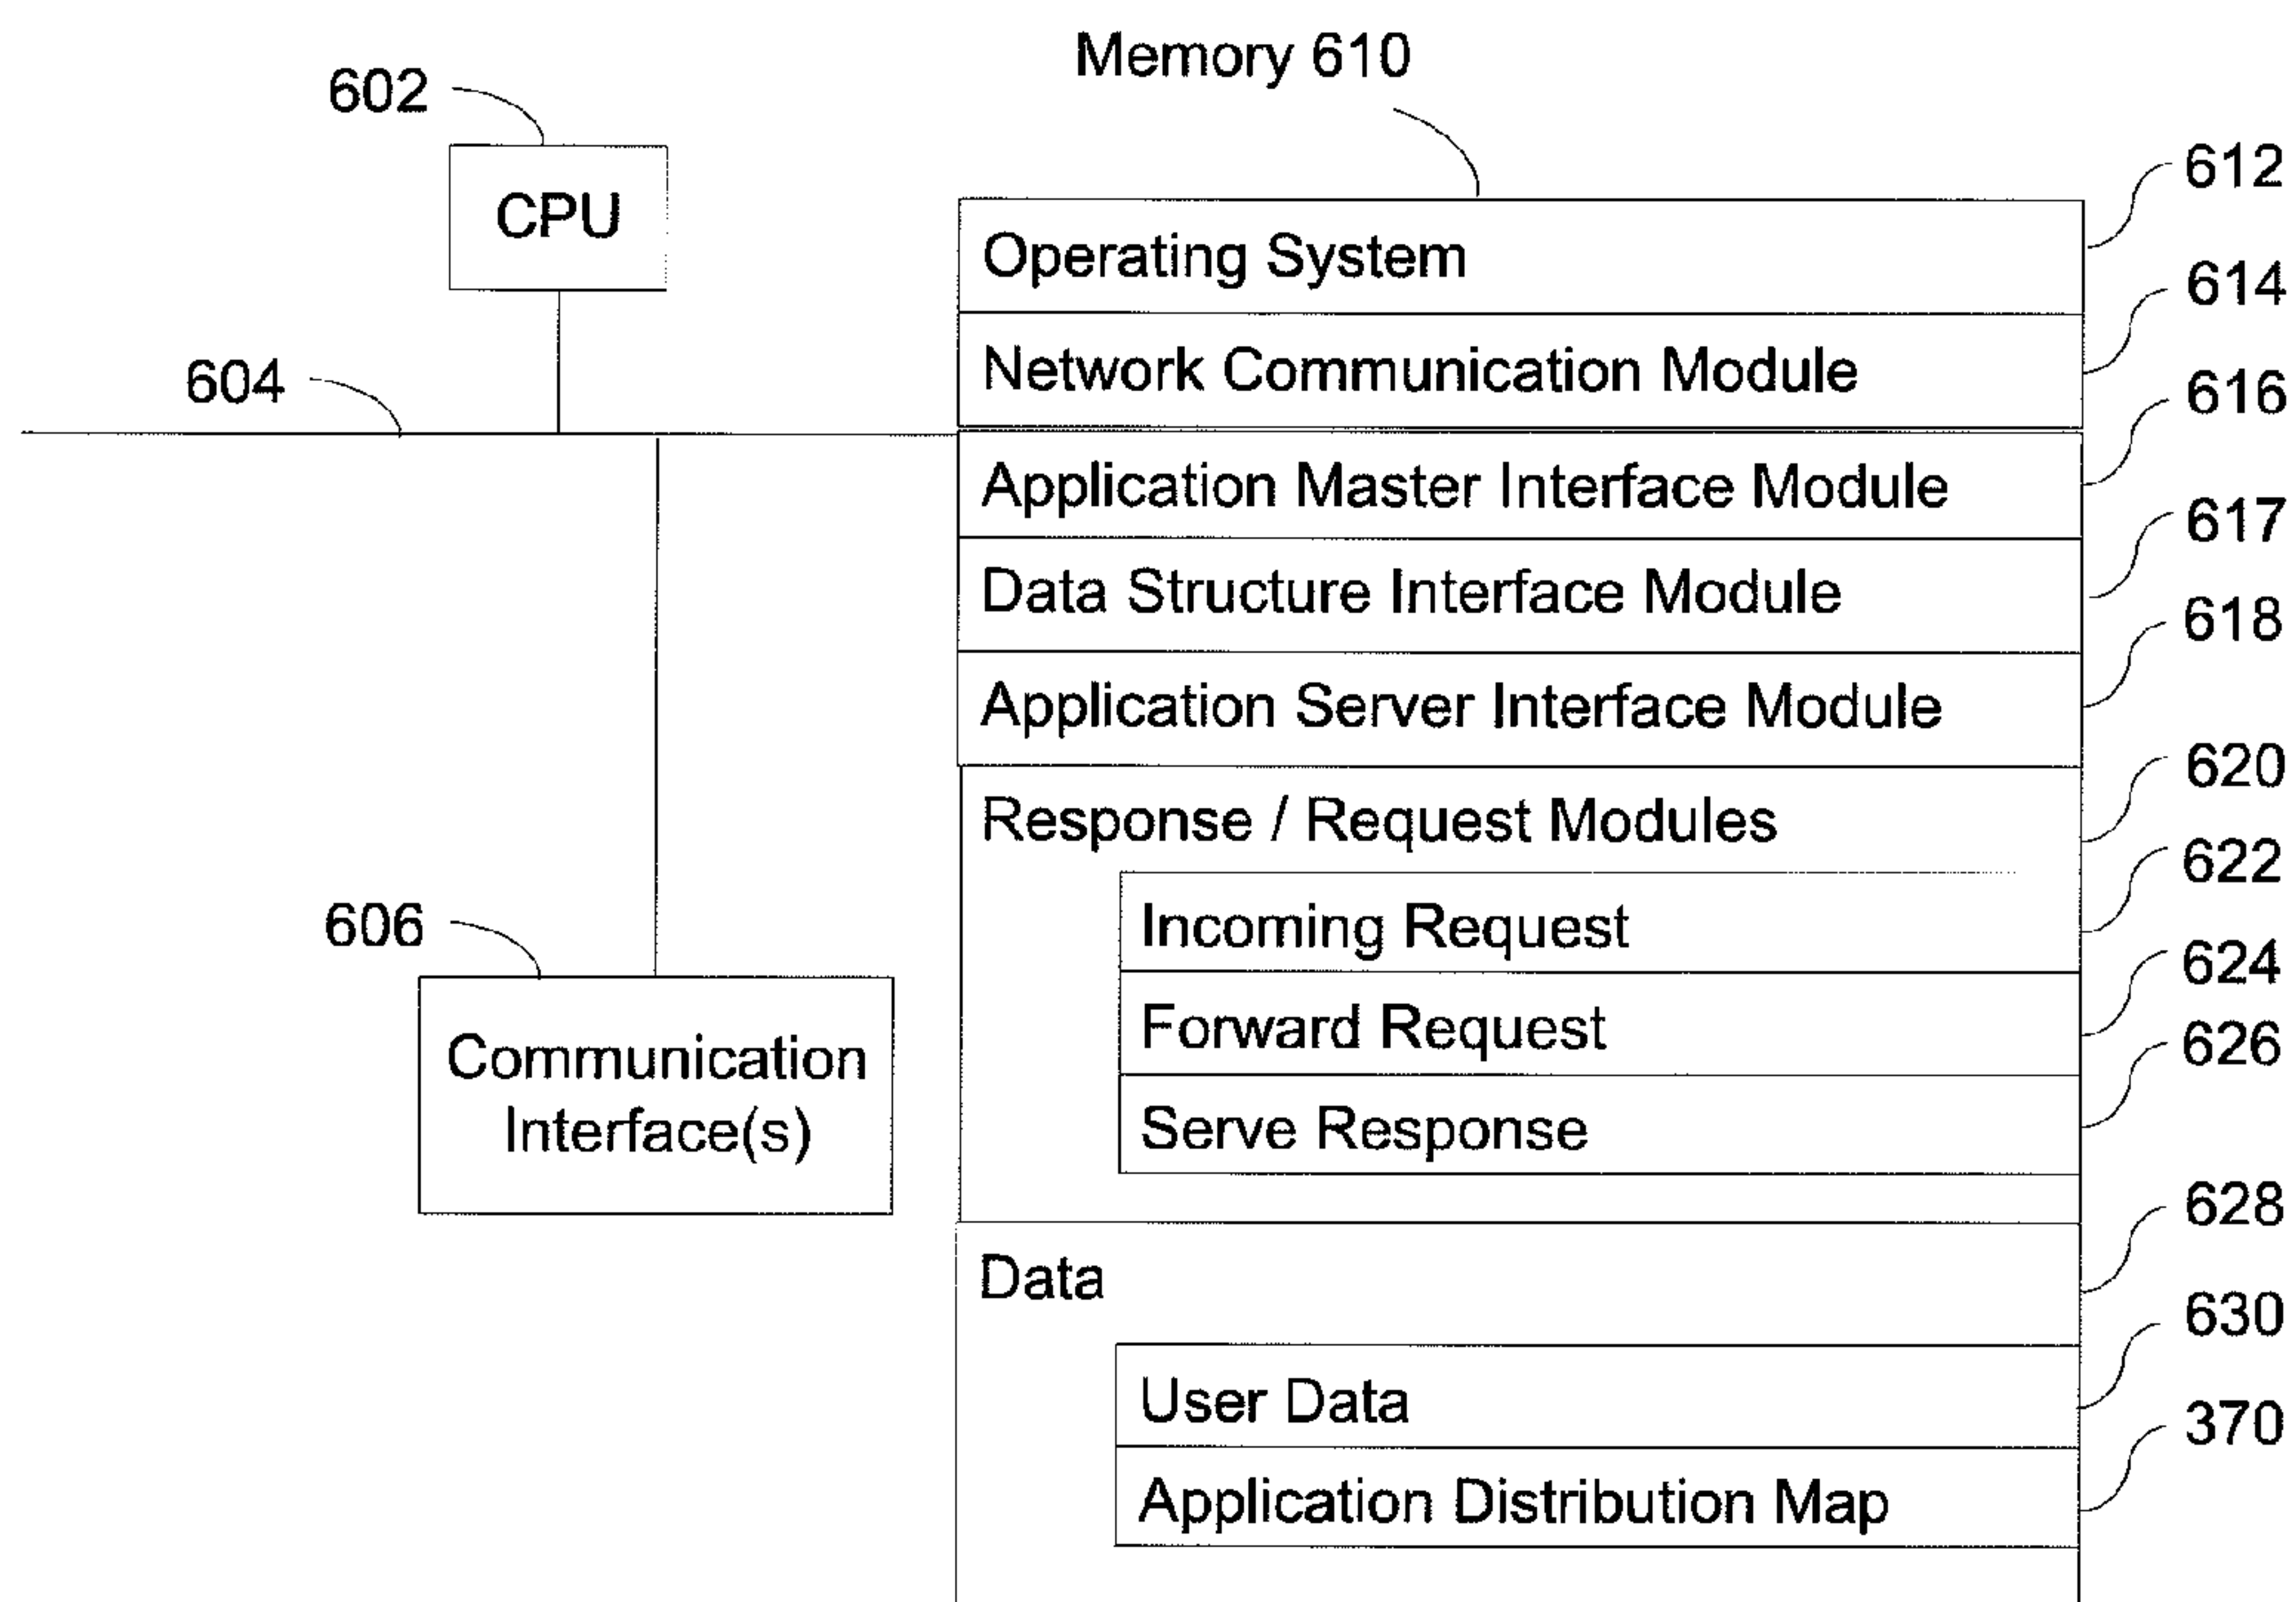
Memory 610

602

CPU

604

606

Communication Interface(s)

612
Operating System

614
Network Communication Module

616
Application Master Interface Module

617
Data Structure Interface Module

618
Application Server Interface Module

620
Response / Request Modules

622
Incoming Request

624
Forward Request

626
Serve Response

628
Data

630
User Data

370
Application Distribution Map